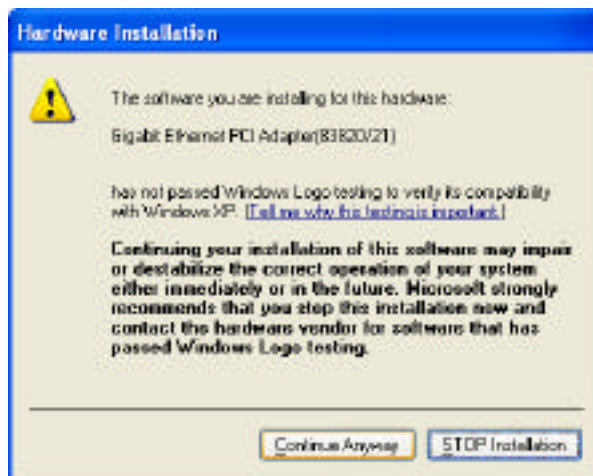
Hardware Installation

The software you are installing for this hardware:

Gigabit Ethernet PCI Adapter(83820/21)

has not passed Windows Logo testing to verify its compatibility with Windows XP. (Tell me why this testing is important.)

Continuing your installation of this software may impair or destabilize the correct operation of your system either immediately or in the future. Microsoft strongly recommends that you stop this installation now and contact the hardware vendor for software that has passed Windows Logo testing.

Continue Anyway | STOP Installation